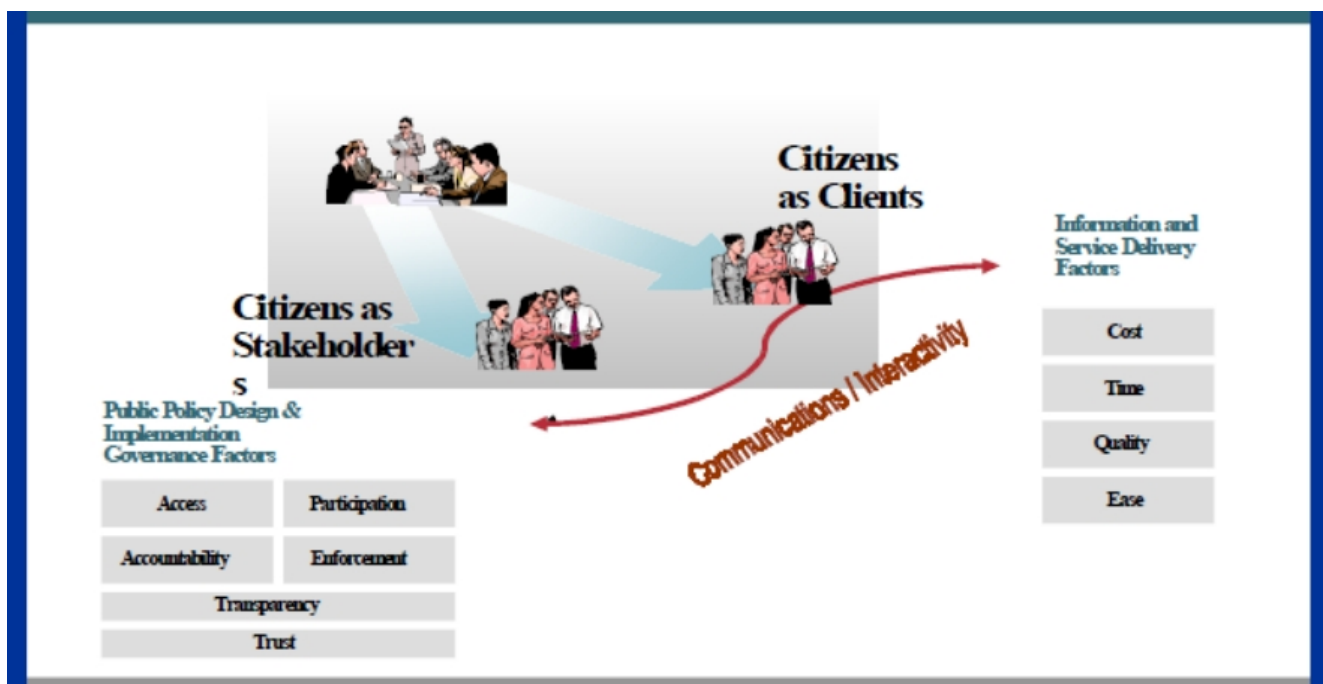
Citizens as Clients

Information and Service Delivery Factors

Citizens as Stakeholders

Communications / Interactivity

Cost

Time

Quality

Ease

Public Policy Design & Implementation Governance Factors

| Access | Participation |
|---|---|
| Accountability | Enforcement |

Transparency

Trust